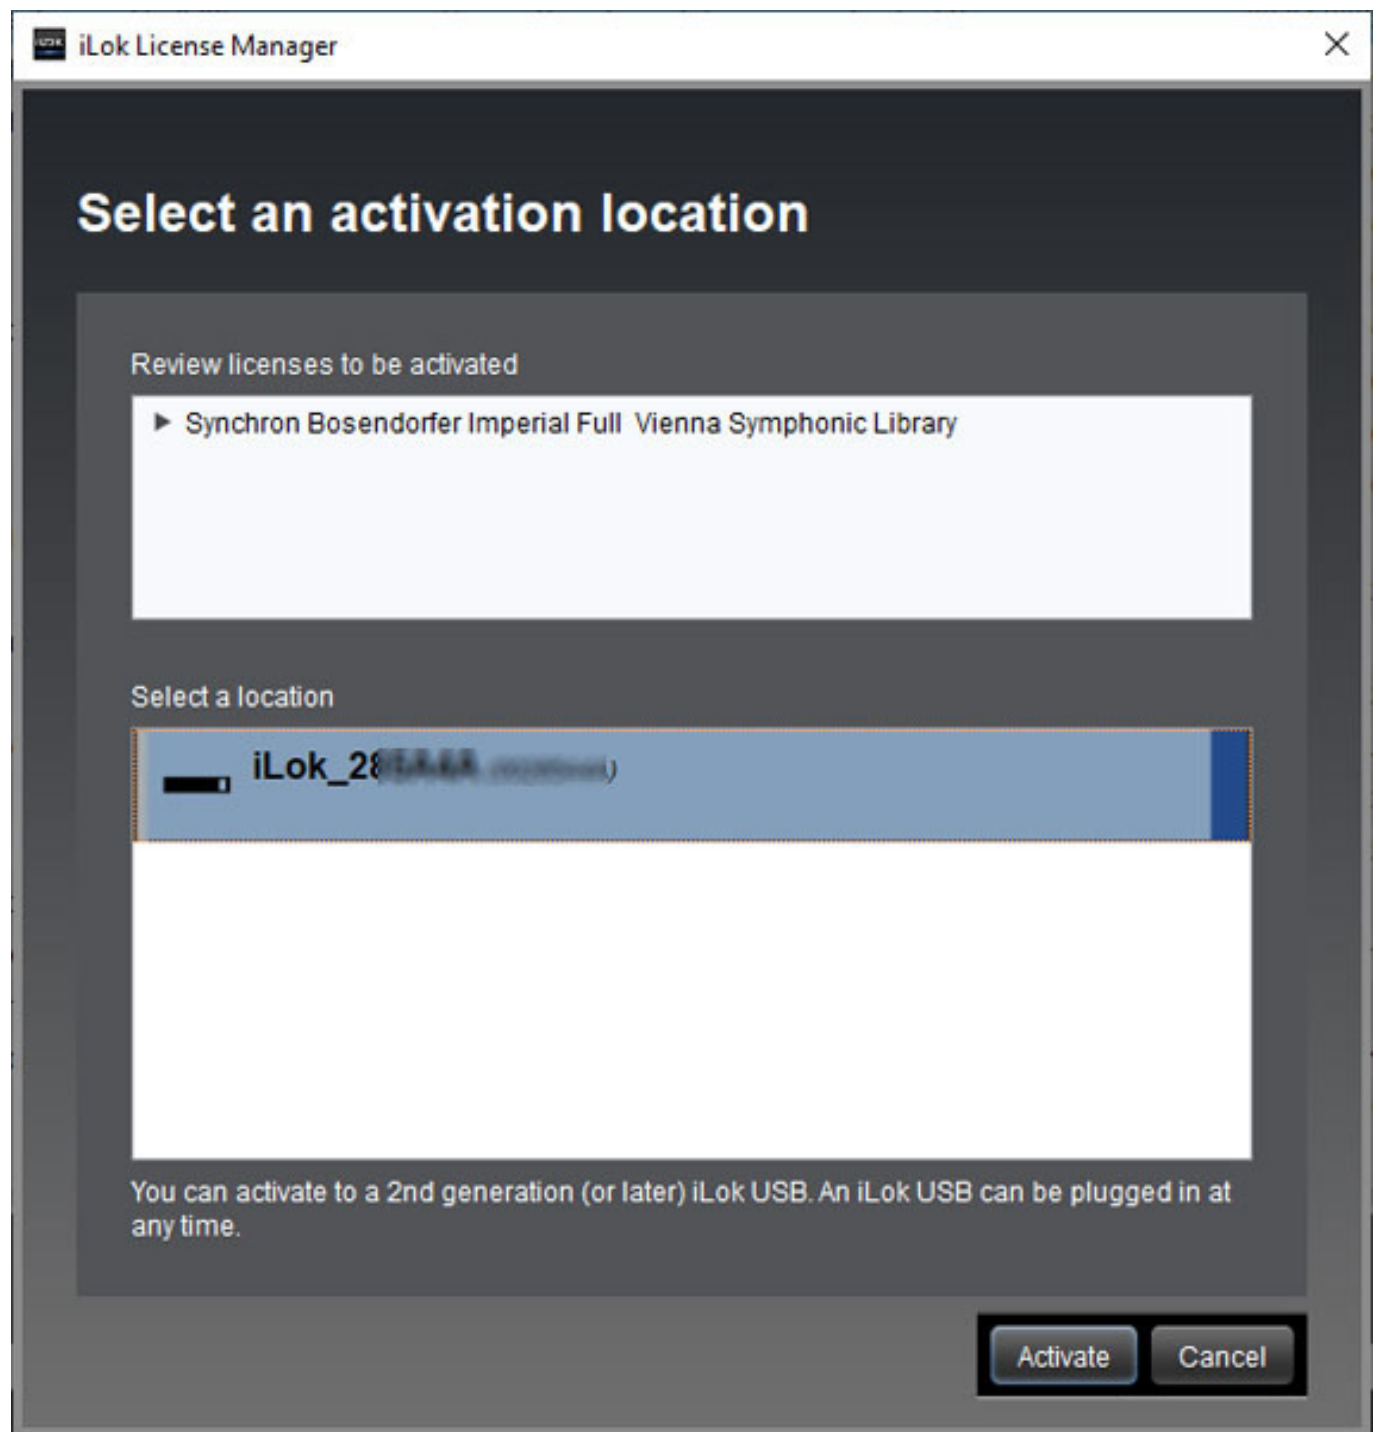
iLok License Manager

Select an activation location

Review licenses to be activated

Synchron Bosendorfer Imperial Full Vienna Symphonic Library

Select a location

iLok_28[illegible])

You can activate to a 2nd generation (or later) iLok USB. An iLok USB can be plugged in at any time.

Activate
Cancel